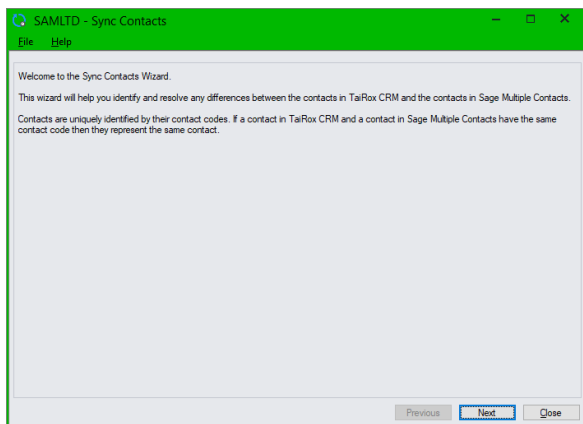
SAMLTD - Sync Contacts

File Help

Welcome to the Sync Contacts Wizard.

This wizard will help you identify and resolve any differences between the contacts in TaiRox CRM and the contacts in Sage Multiple Contacts.

Contacts are uniquely identified by their contact codes. If a contact in TaiRox CRM and a contact in Sage Multiple Contacts have the same contact code then they represent the same contact.

Previous Next Close